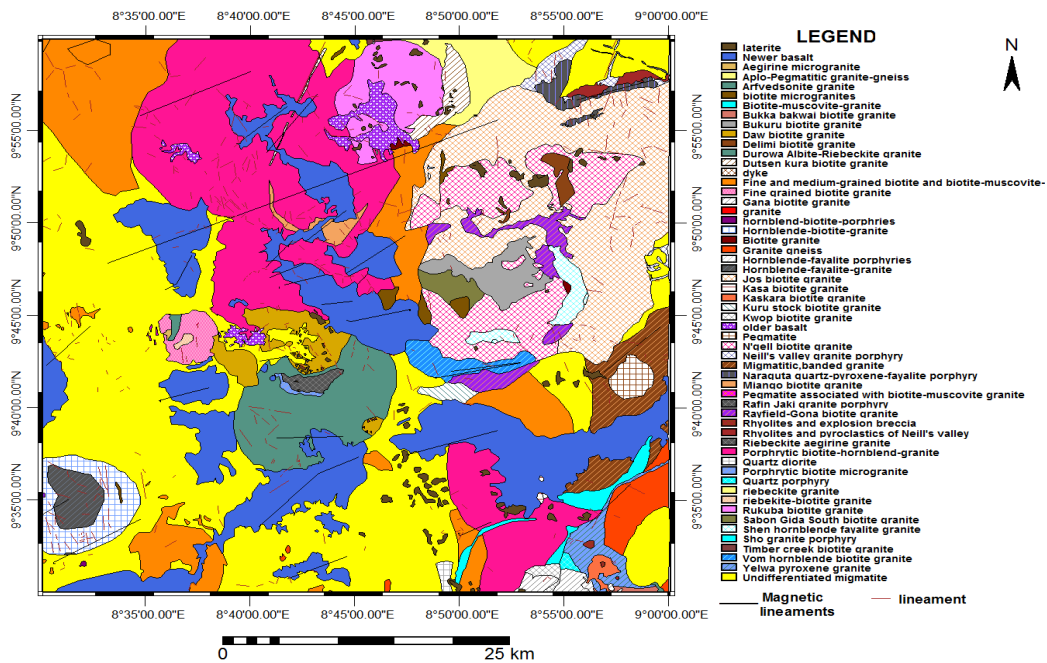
8°35'00.00"E 8°40'00.00"E 8°45'00.00"E 8°50'00.00"E 8°55'00.00"E 9°00'00.00"E

9°55'00.00"N
9°50'00.00"N
9°45'00.00"N
9°40'00.00"N
9°35'00.00"N

9°55'00.00"N
9°50'00.00"N
9°45'00.00"N
9°40'00.00"N
9°35'00.00"N

8°35'00.00"E 8°40'00.00"E 8°45'00.00"E 8°50'00.00"E 8°55'00.00"E 9°00'00.00"E

LEGEND

N

laterite
Newer basalt
Aegirine microgranite
Aplo-Pegmatitic granite-gneiss
Arfvedsonite granite
biotite microgranites
Biotite-muscovite-granite
Bukka bakwai biotite granite
Bukuru biotite granite
Daw biotite granite
Delimi biotite granite
Durowa Albite-Riebeckite granite
Dutsen kura biotite granite
dyke
Fine and medium-grained biotite and biotite-muscovite-
Fine grained biotite granite
Gana biotite granite
granite
hornblend-biotite-porphries
Hornblende-biotite-granite
Biotite granite
Granite gneiss
Hornblende-fayalite porphyries
Hornblende-fayalite-granite
Jos biotite granite
Kasa biotite granite
Kaskara biotite granite
Kuru stock biotite granite
Kwop biotite granite
older basalt
Pegmatite
N'gell biotite granite
Neill's valley granite porphyry
Migmatitic,banded granite
Naraguta quartz-pyroxene-fayalite porphyry
Miango biotite granite
Pegmatite associated with biotite-muscovite granite
Rafin Jaki granite porphyry
Rayfield-Gona biotite granite
Rhyolites and explosion breccia
Rhyolites and pyroclastics of Neill's valley
Riebeckite aegirine granite
Porphyritic biotite-hornblend-granite
Quartz diorite
Porphyritic biotite microgranite
Quartz porphyry
riebeckite granite
riebekite-biotite granite
Rukuba biotite granite
Sabon Gida South biotite granite
Shen hornblende fayalite granite
Sho granite porphyry
Timber creek biotite granite
Vom hornblende biotite granite
Yelwa pyroxene granite
Undifferentiated migmatite

Magnetic lineaments
lineament

0 25 km